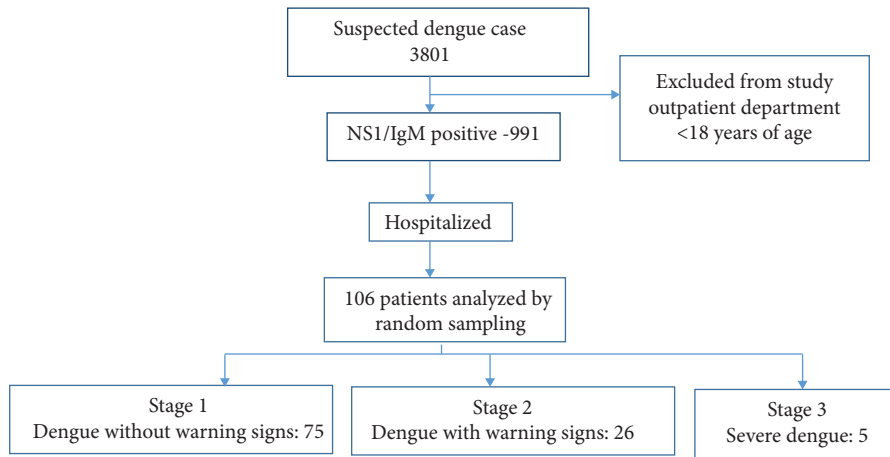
Suspected dengue case
3801

Excluded from study
outpatient department
<18 years of age

NS1/IgM positive -991

Hospitalized

106 patients analyzed by
random sampling

Stage 1
Dengue without warning signs: 75

Stage 2
Dengue with warning signs: 26

Stage 3
Severe dengue: 5